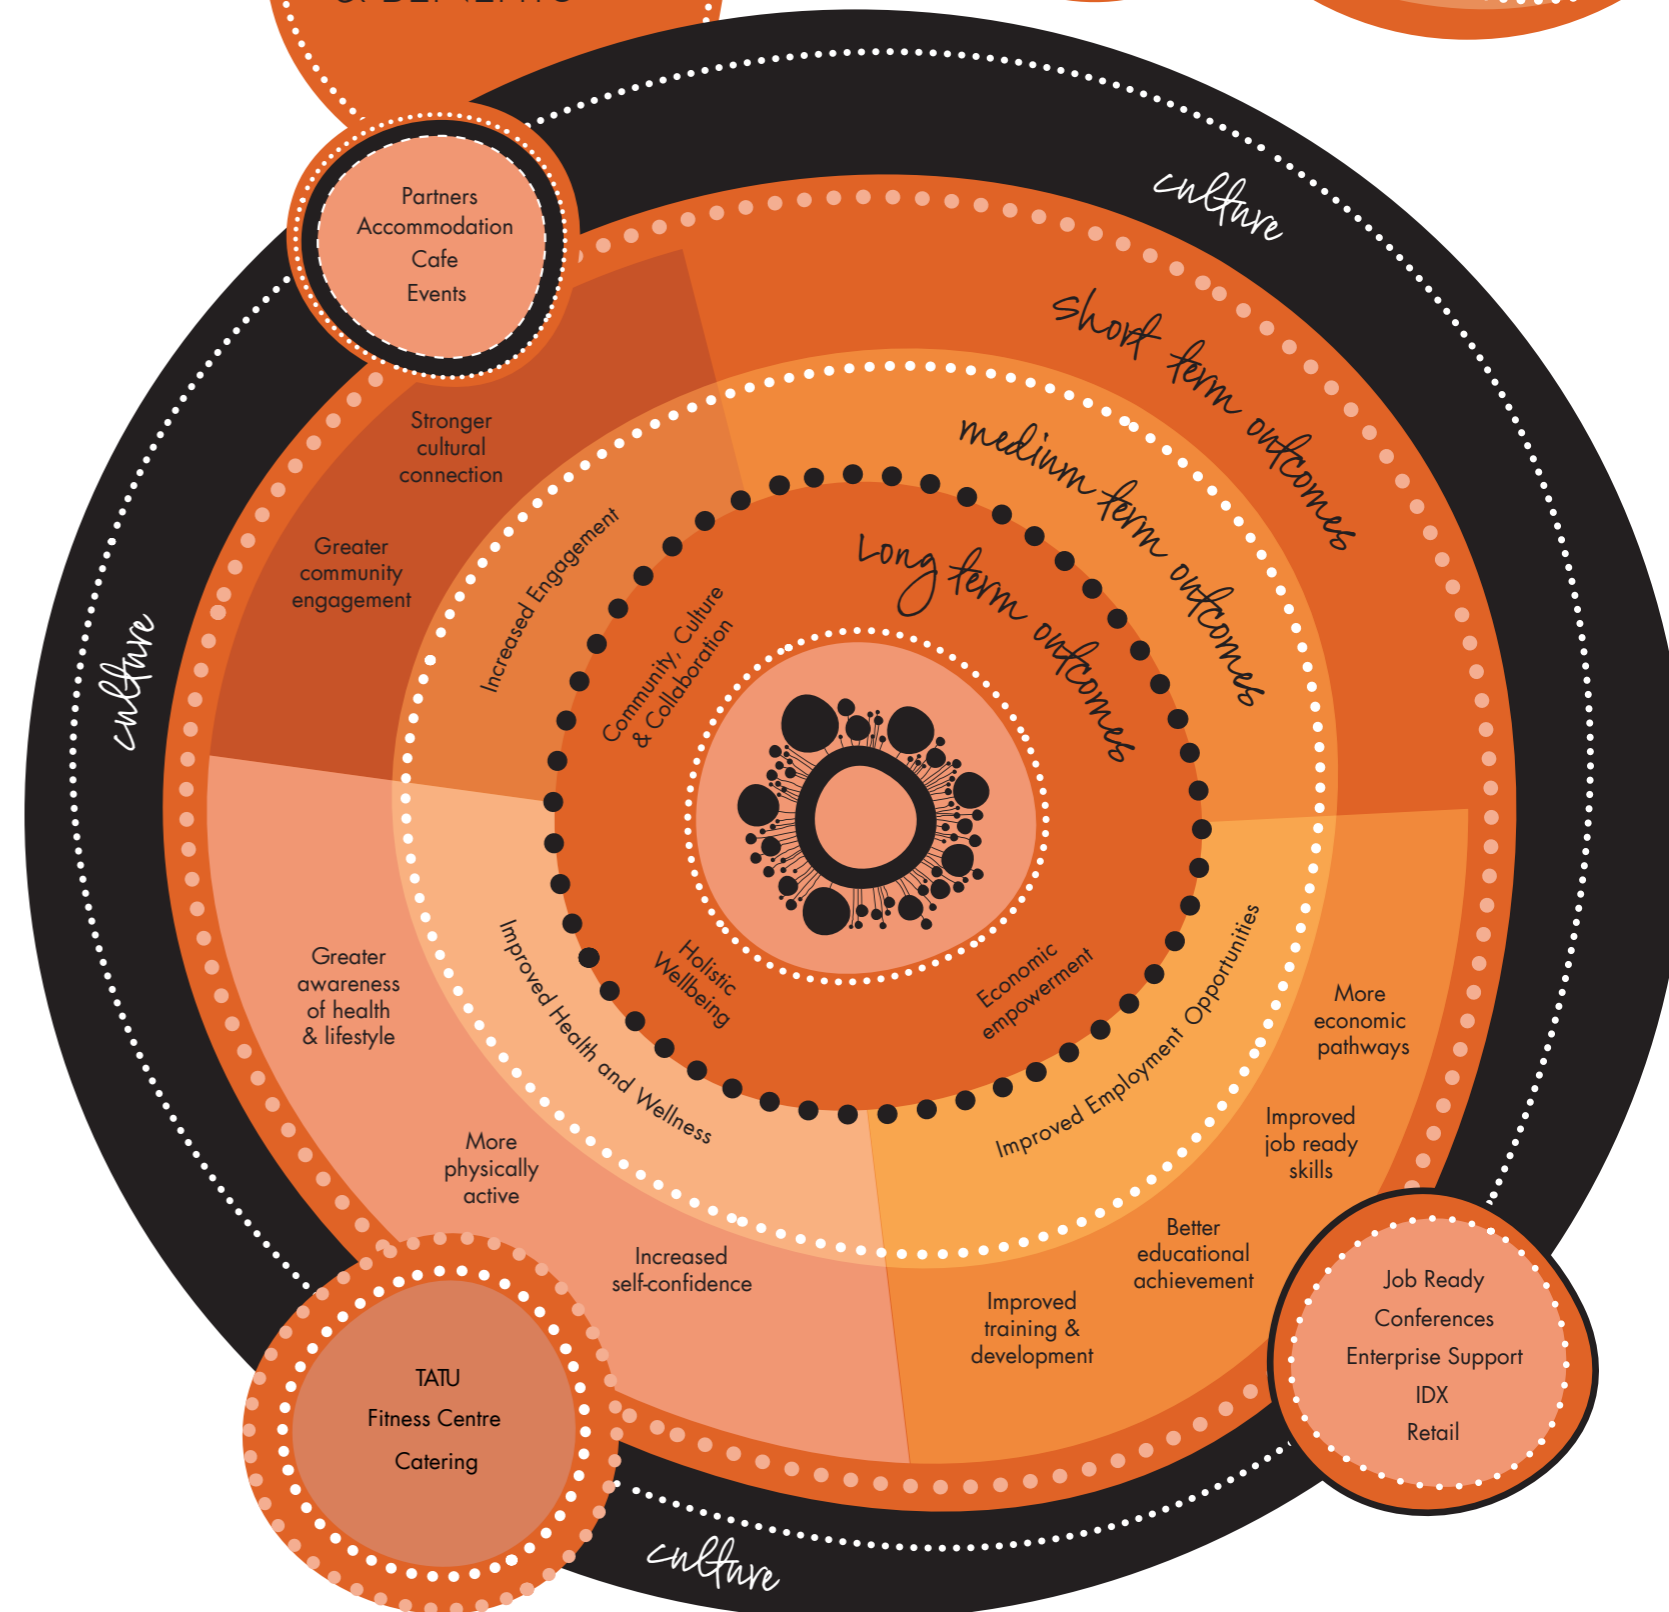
Partners
Accommodation
Cafe
Events

culture

short term outcomes

medium term outcomes

long term outcomes

Stronger cultural connection

Greater community engagement

Increased Engagement

Community, Culture & Collaboration

culture

Holistic Wellbeing

Economic empowerment

Improved Employment Opportunities

Improved Health and Wellness

Greater awareness of health & lifestyle

More economic pathways

Improved job ready skills

More physically active

Increased self-confidence

Better educational achievement

Improved training & development

TATU
Fitness Centre
Catering

Job Ready
Conferences
Enterprise Support
IDX
Retail

culture